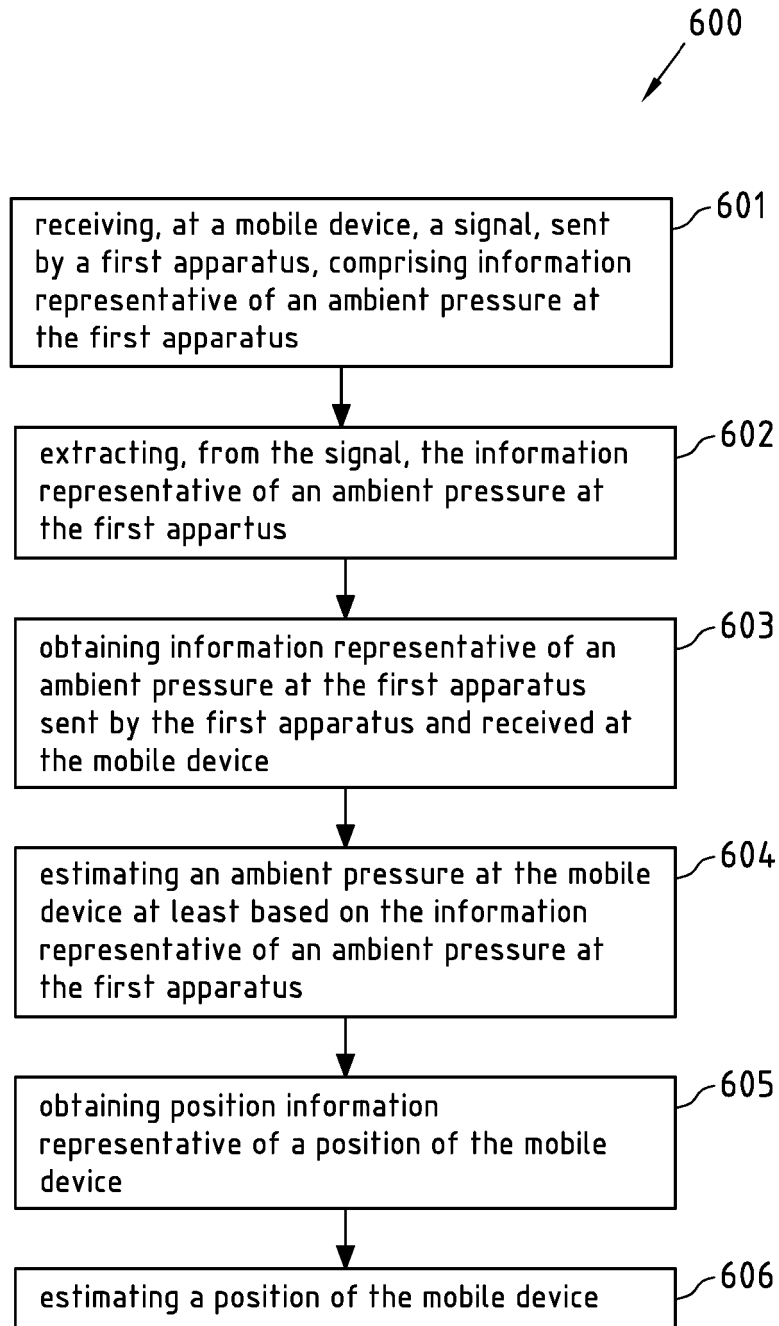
600

601
receiving, at a mobile device, a signal, sent by a first apparatus, comprising information representative of an ambient pressure at the first apparatus

602
extracting, from the signal, the information representative of an ambient pressure at the first appartus

603
obtaining information representative of an ambient pressure at the first apparatus sent by the first apparatus and received at the mobile device

604
estimating an ambient pressure at the mobile device at least based on the information representative of an ambient pressure at the first apparatus

605
obtaining position information representative of a position of the mobile device

606
estimating a position of the mobile device